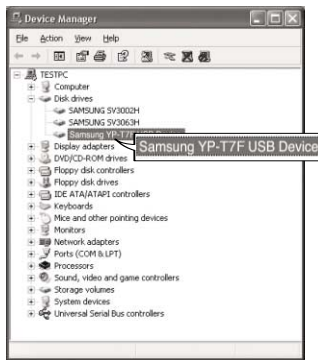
Device Manager

File Action View Help

TESTPC
Computer
Disk drives
SAMSUNG SV3002H
SAMSUNG SV3063H
Samsung YP-T7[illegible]
Samsung YP-T7F USB Device
Display adapters
DVD/CD-ROM drives
Floppy disk controllers
Floppy disk drives
IDE ATA/ATAPI controllers
Keyboards
Mice and other pointing devices
Monitors
Network adapters
Ports (COM & LPT)
Processors
Sound, video and game controllers
Storage volumes
System devices
Universal Serial Bus controllers